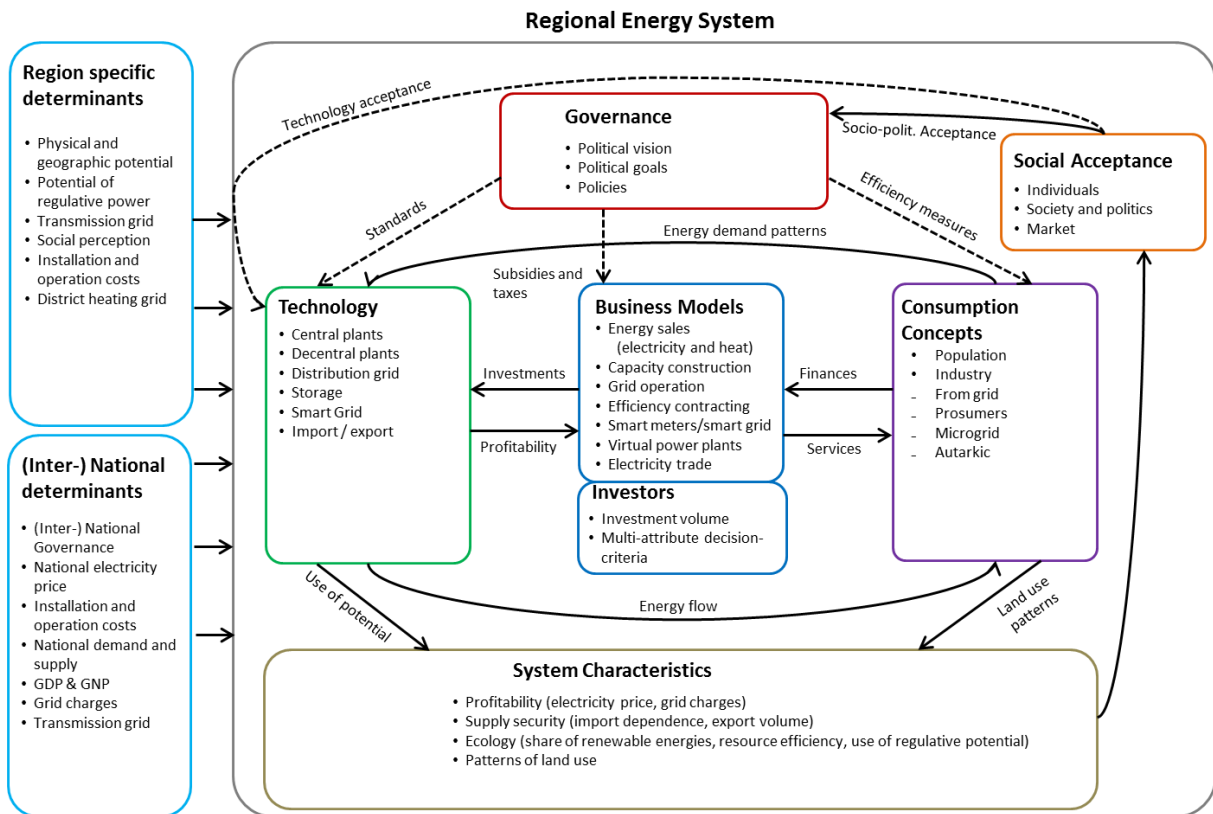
Regional Energy System

Region specific determinants
- Physical and geographic potential
- Potential of regulative power
- Transmission grid
- Social perception
- Installation and operation costs
- District heating grid

(Inter-) National determinants
- (Inter-) National Governance
- National electricity price
- Installation and operation costs
- National demand and supply
- GDP & GNP
- Grid charges
- Transmission grid

Technology acceptance

Governance
- Political vision
- Political goals
- Policies

Socio-polit. Acceptance

Social Acceptance
- Individuals
- Society and politics
- Market

Standards

Efficiency measures

Energy demand patterns

Subsidies and taxes

Technology
- Central plants
- Decentral plants
- Distribution grid
- Storage
- Smart Grid
- Import / export

Investments

Profitability

Business Models
- Energy sales (electricity and heat)
- Capacity construction
- Grid operation
- Efficiency contracting
- Smart meters/smart grid
- Virtual power plants
- Electricity trade

Finances

Services

Consumption Concepts
- Population
- Industry
- From grid
- Prosumers
- Microgrid
- Autarkic

Investors
- Investment volume
- Multi-attribute decision-criteria

Use of potential

Energy flow

Land use patterns

System Characteristics
- Profitability (electricity price, grid charges)
- Supply security (import dependence, export volume)
- Ecology (share of renewable energies, resource efficiency, use of regulative potential)
- Patterns of land use